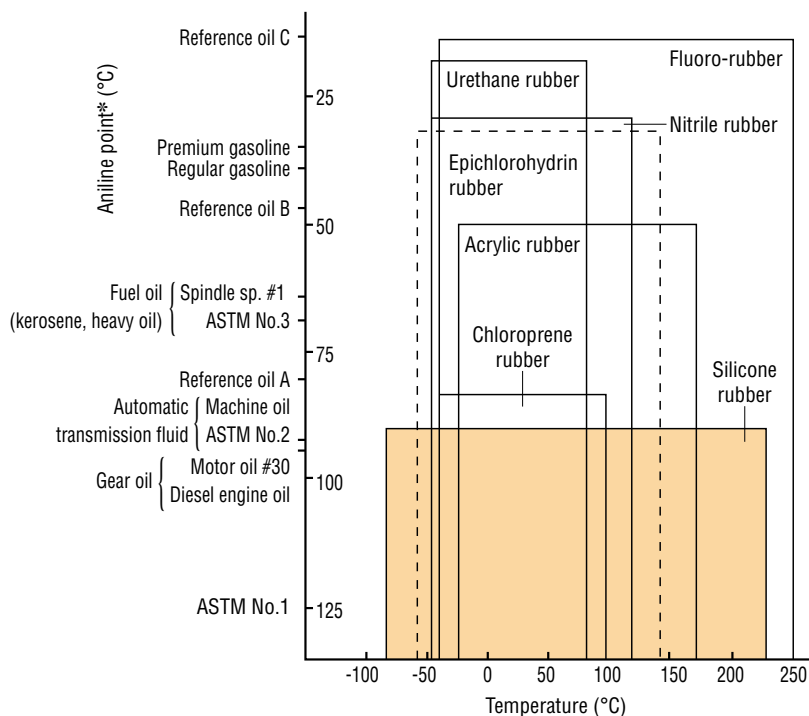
Aniline point* (°C)

Reference oil C
25
Premium gasoline
Regular gasoline
Reference oil B
50
Fuel oil (kerosene, heavy oil) { Spindle sp. #1
ASTM No.3
75
Reference oil A
Automatic transmission fluid { Machine oil
ASTM No.2
Gear oil { Motor oil #30
Diesel engine oil
100
ASTM No.1
125

Fluoro-rubber
Urethane rubber
Nitrile rubber
Epichlorohydrin rubber
Acrylic rubber
Chloroprene rubber
Silicone rubber

-100
-50
0
50
100
150
200
250
Temperature (°C)